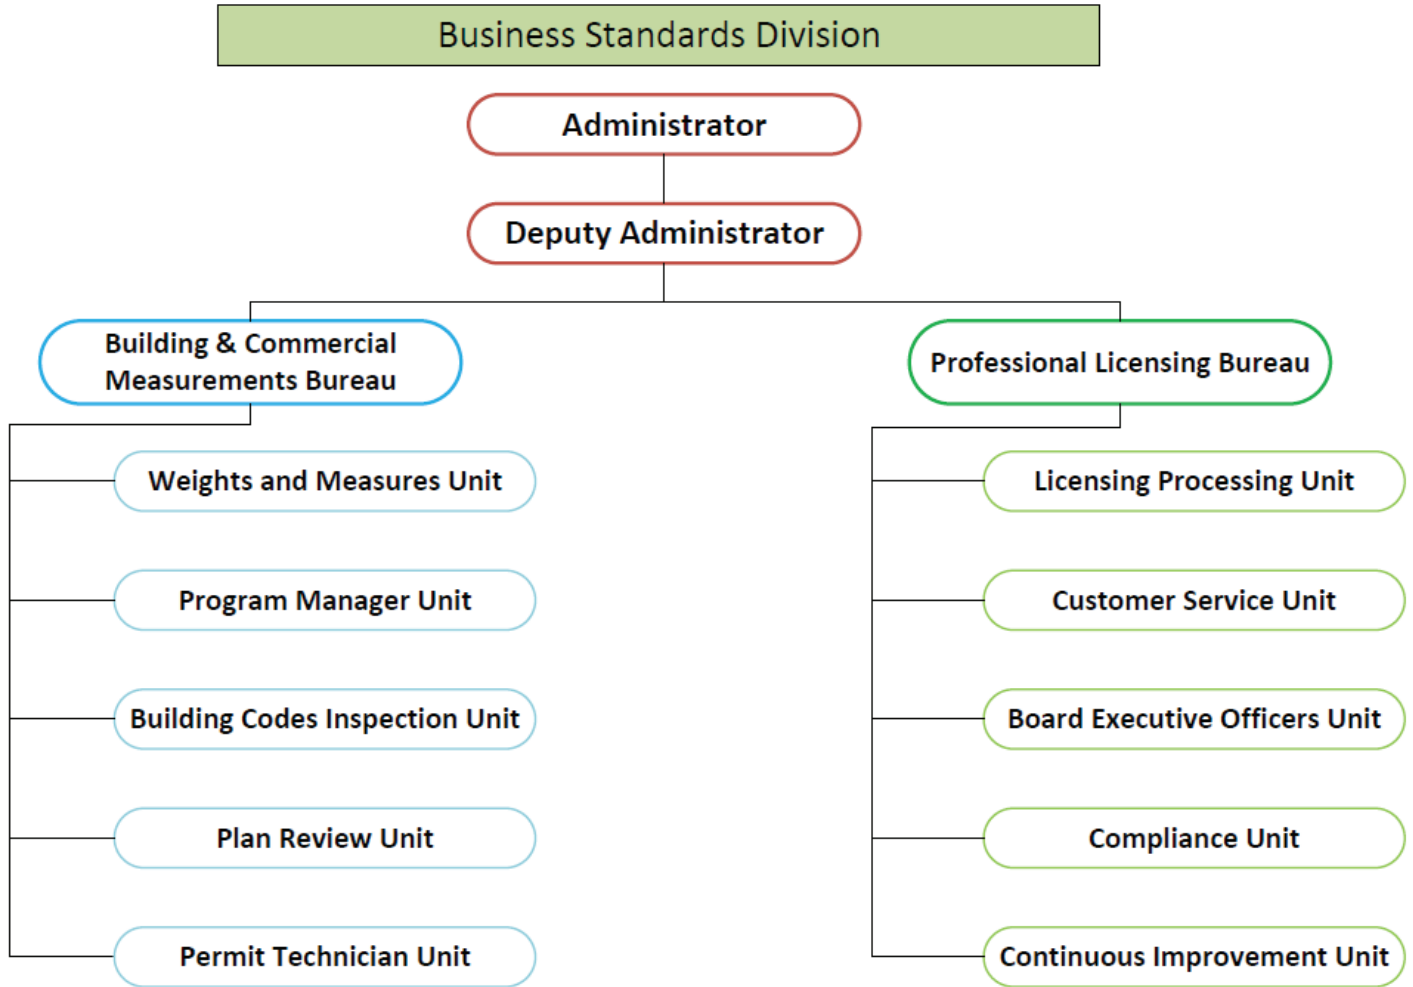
Business Standards Division

Administrator

Deputy Administrator

Building & Commercial Measurements Bureau

Weights and Measures Unit

Program Manager Unit

Building Codes Inspection Unit

Plan Review Unit

Permit Technician Unit

Professional Licensing Bureau

Licensing Processing Unit

Customer Service Unit

Board Executive Officers Unit

Compliance Unit

Continuous Improvement Unit